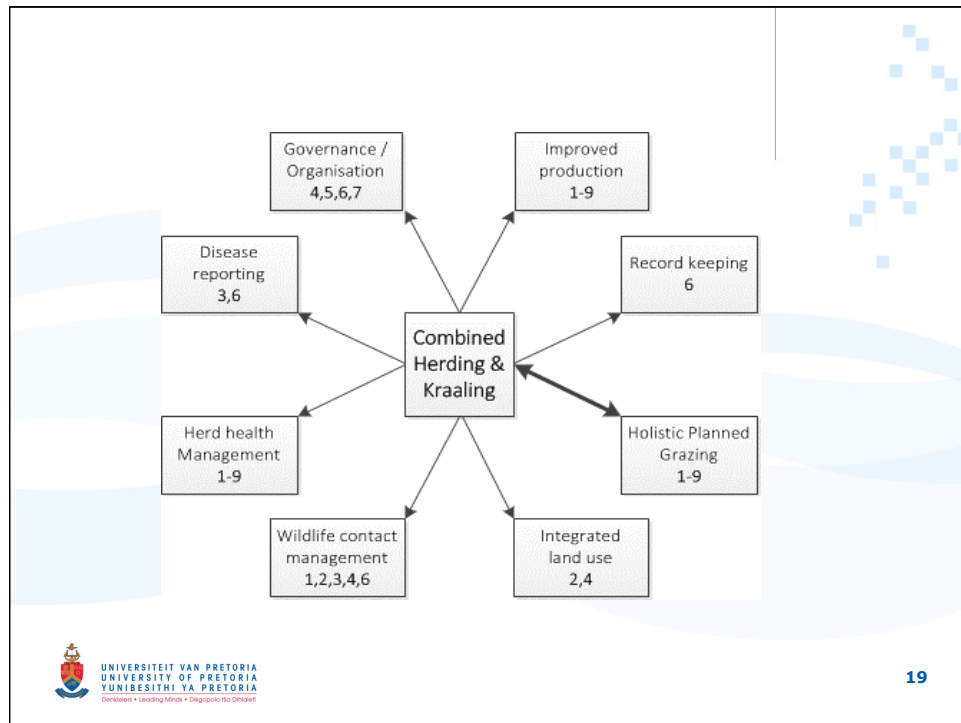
Governance / Organisation
4,5,6,7

Improved production
1-9

Disease reporting
3,6

Record keeping
6

Combined Herding & Kraaling

Herd health Management
1-9

Holistic Planned Grazing
1-9

Wildlife contact management
1,2,3,4,6

Integrated land use
2,4

UNIVERSITEIT VAN PRETORIA
UNIVERSITY OF PRETORIA
YUNIBESITHI YA PRETORIA
Denkleiers • Leading Minds • Dikgopolo tša Dihlalefi

19